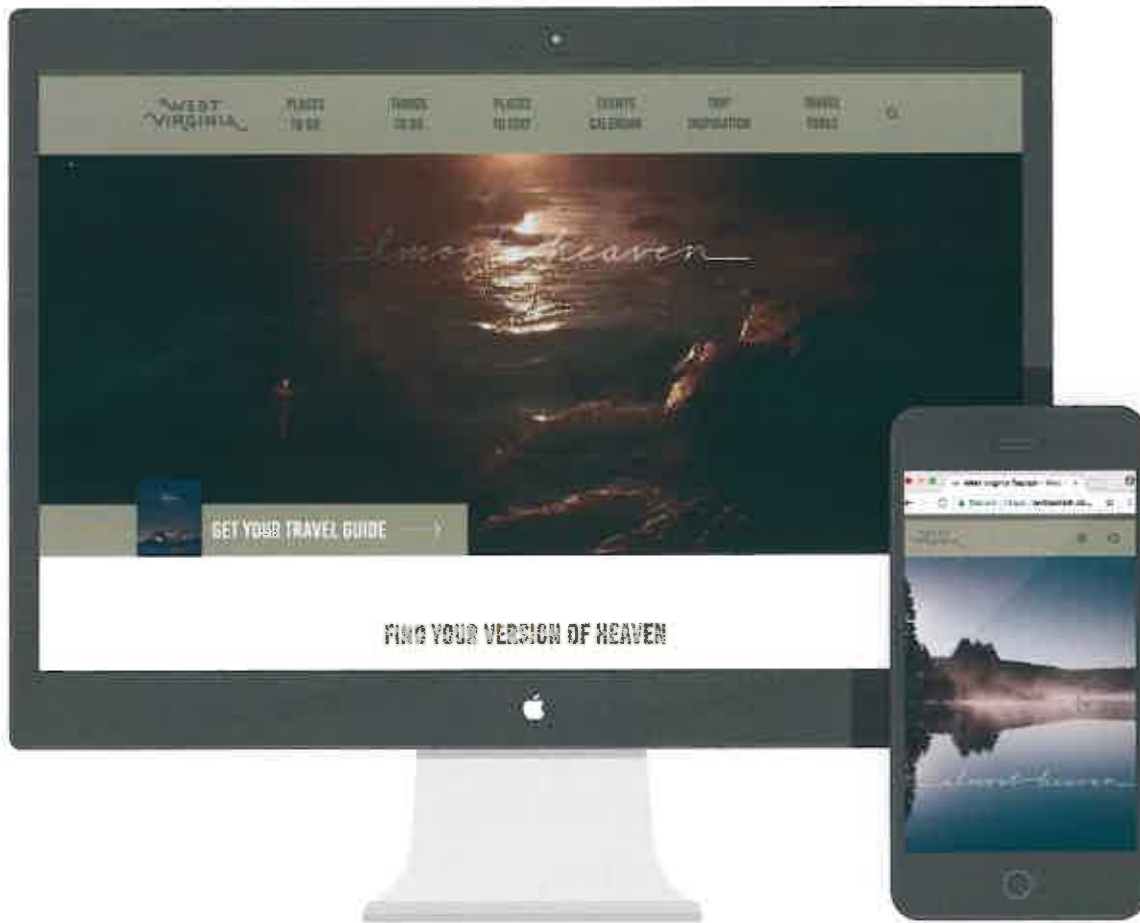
WEST VIRGINIA

PLACES TO GO

THINGS TO DO

PLACES TO STAY

EVENTS CALENDAR

TRIP INSPIRATION

TRAVEL TOOLS

almost heaven

GET YOUR TRAVEL GUIDE

FIND YOUR VERSION OF HEAVEN

West Virginia Department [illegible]

Secure | https://wvtourism.co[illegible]

WEST VIRGINIA

almost heaven